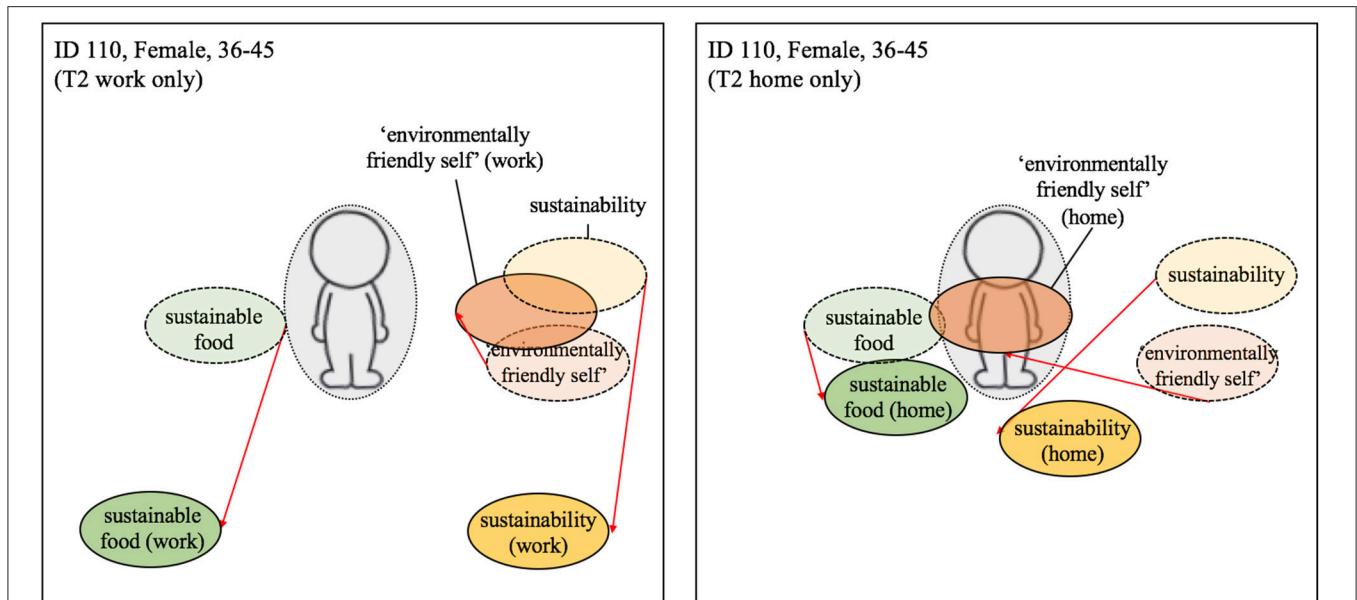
ID 110, Female, 36-45
(T2 work only)

'environmentally friendly self' (work)

sustainability

sustainable food

'environmentally friendly self'

sustainable food (work)

sustainability (work)

ID 110, Female, 36-45
(T2 home only)

'environmentally friendly self' (home)

sustainability

sustainable food

'environmentally friendly self'

sustainable food (home)

sustainability (home)